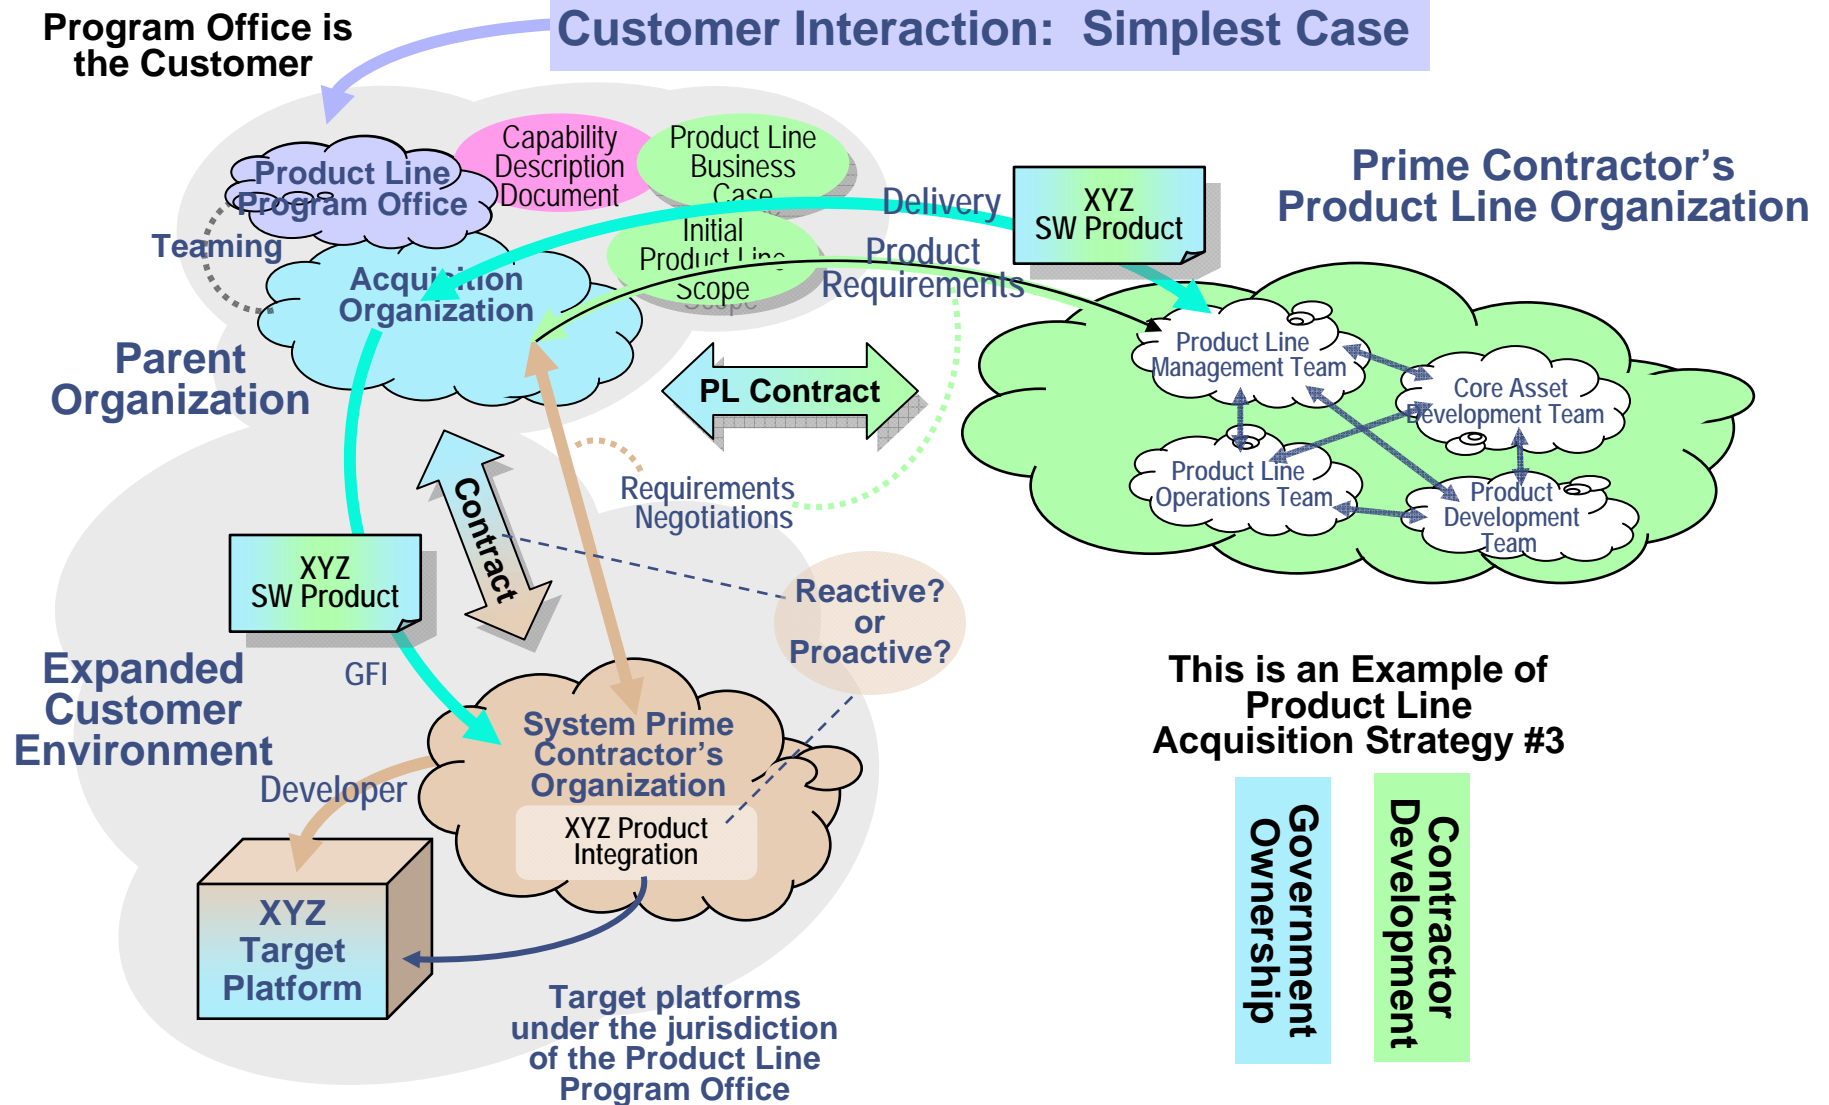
Customer Interaction: Simplest Case

Program Office is the Customer

Product Line Program Office

Capability Description Document

Product Line Business Case

Initial Product Line Scope

Teaming

Acquisition Organization

Delivery

XYZ SW Product

Product Requirements

Prime Contractor's Product Line Organization

Parent Organization

PL Contract

Product Line Management Team

Core Asset Development Team

Product Line Operations Team

Product Development Team

Contract

Requirements Negotiations

XYZ SW Product

Reactive? or Proactive?

Expanded Customer Environment

GFI

System Prime Contractor's Organization

XYZ Product Integration

Developer

XYZ Target Platform

Target platforms under the jurisdiction of the Product Line Program Office

This is an Example of Product Line Acquisition Strategy #3

Government Ownership

Contractor Development